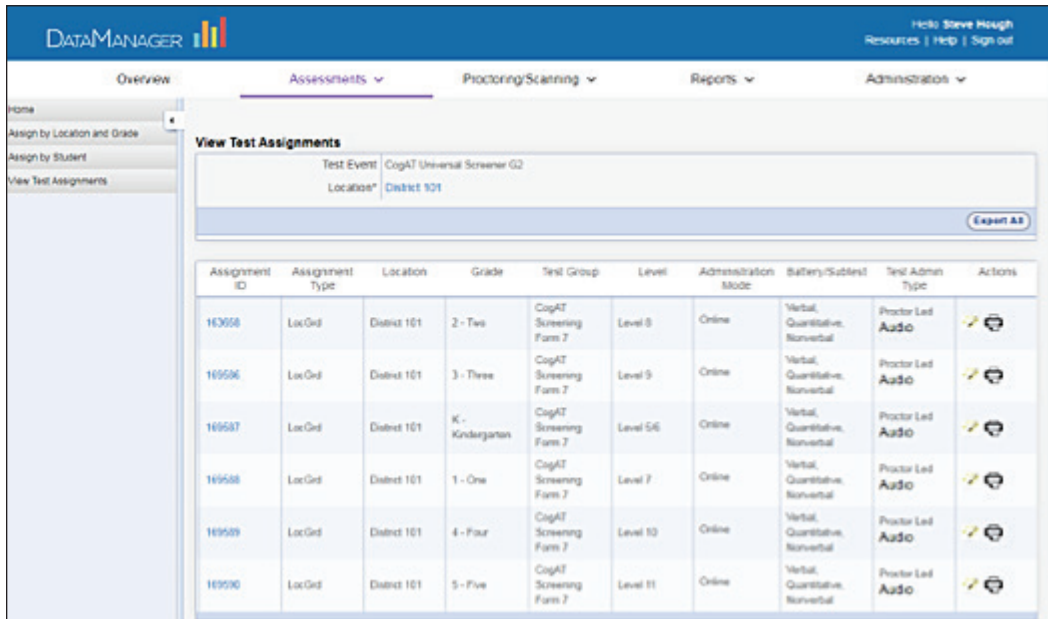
DATAMANAGER

Hello Steve Hough
Resources | Help | Sign out

Overview
Assessments
Proctoring/Scanning
Reports
Administration

Home
Assign by Location and Grade
Assign by Student
View Test Assignments

View Test Assignments

Test Event CogAT Universal Screener G2
Location* District 101

Export All

| Assignment ID | Assignment Type | Location | Grade | Test Group | Level | Administration Mode | Battery/Subtest | Test Admin Type | Actions |
|---|---|---|---|---|---|---|---|---|---|
| 163658 | LocGrd | District 101 | 2 - Two | CogAT Screening Form 7 | Level 8 | Online | Verbal, Quantitative, Nonverbal | Proctor Led Audio | |
| 169586 | LocGrd | District 101 | 3 - Three | CogAT Screening Form 7 | Level 9 | Online | Verbal, Quantitative, Nonverbal | Proctor Led Audio | |
| 169587 | LocGrd | District 101 | K - Kindergarten | CogAT Screening Form 7 | Level 5/6 | Online | Verbal, Quantitative, Nonverbal | Proctor Led Audio | |
| 169588 | LocGrd | District 101 | 1 - One | CogAT Screening Form 7 | Level 7 | Online | Verbal, Quantitative, Nonverbal | Proctor Led Audio | |
| 169589 | LocGrd | District 101 | 4 - Four | CogAT Screening Form 7 | Level 10 | Online | Verbal, Quantitative, Nonverbal | Proctor Led Audio | |
| 169590 | LocGrd | District 101 | 5 - Five | CogAT Screening Form 7 | Level 11 | Online | Verbal, Quantitative, Nonverbal | Proctor Led Audio | |